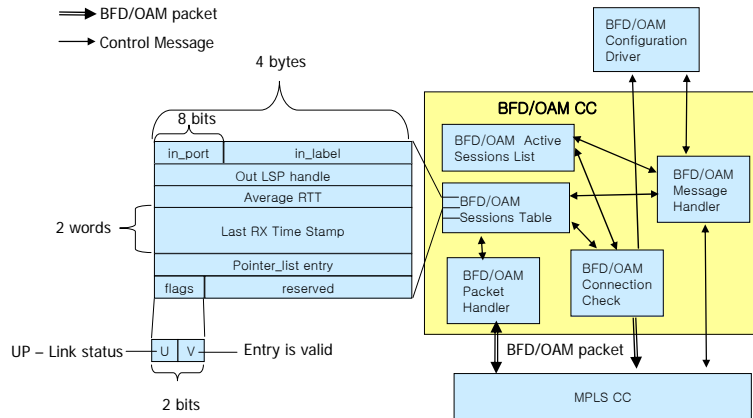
BFD/OAM packet
Control Message

4 bytes

8 bits

| in_port | in_label |
|---|---|
| Out LSP handle | |
| Average RTT | |
| Last RX Time Stamp | |
| Pointer_list entry | |
| flags | reserved |

2 words

UP – Link status
U
V
Entry is valid

2 bits

BFD/OAM Configuration Driver

BFD/OAM CC

BFD/OAM Active Sessions List

BFD/OAM Message Handler

BFD/OAM Sessions Table

BFD/OAM Packet Handler

BFD/OAM Connection Check

BFD/OAM packet

MPLS CC